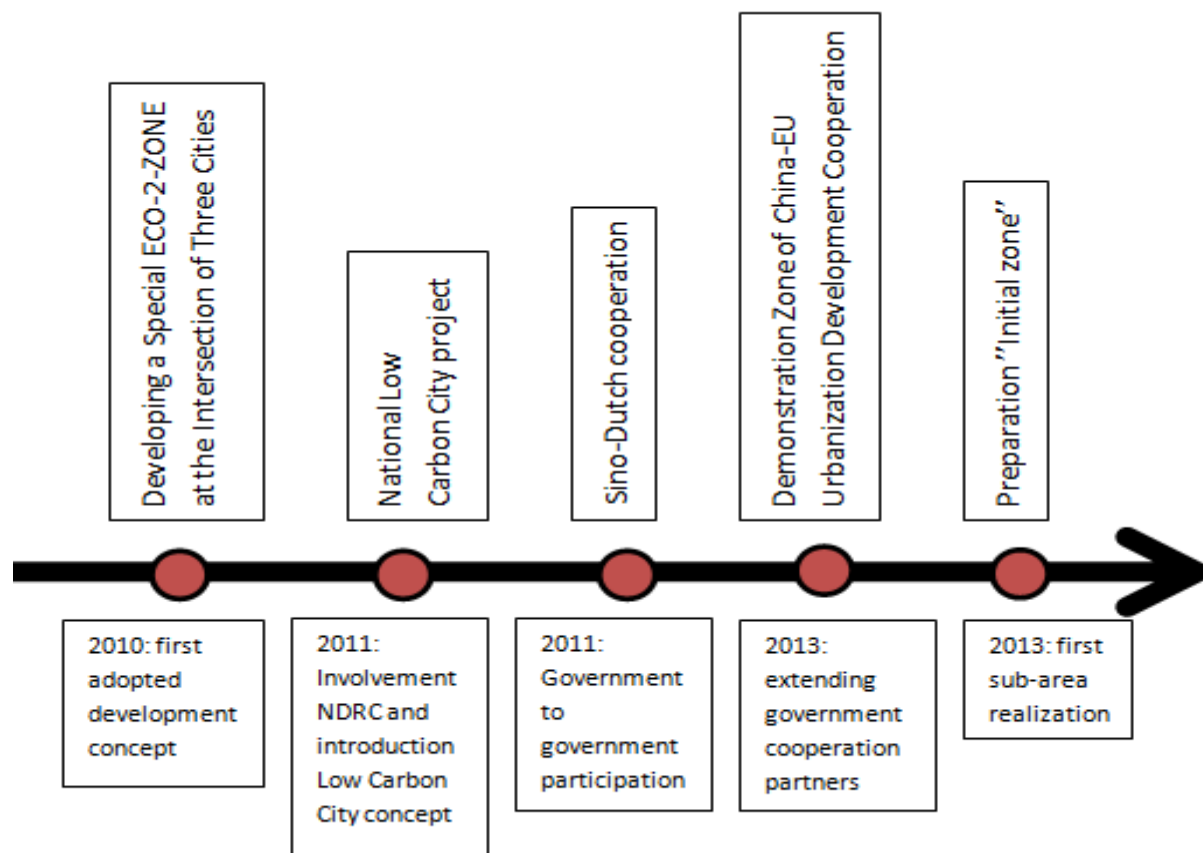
Developing a Special ECO-2-ZONE at the Intersection of Three Cities

2010: first adopted development concept

National Low Carbon City project

2011: Involvement NDRC and introduction Low Carbon City concept

Sino-Dutch cooperation

2011: Government to government participation

Demonstration Zone of China-EU Urbanization Development Cooperation

2013: extending government cooperation partners

Preparation "Initial zone"

2013: first sub-area realization